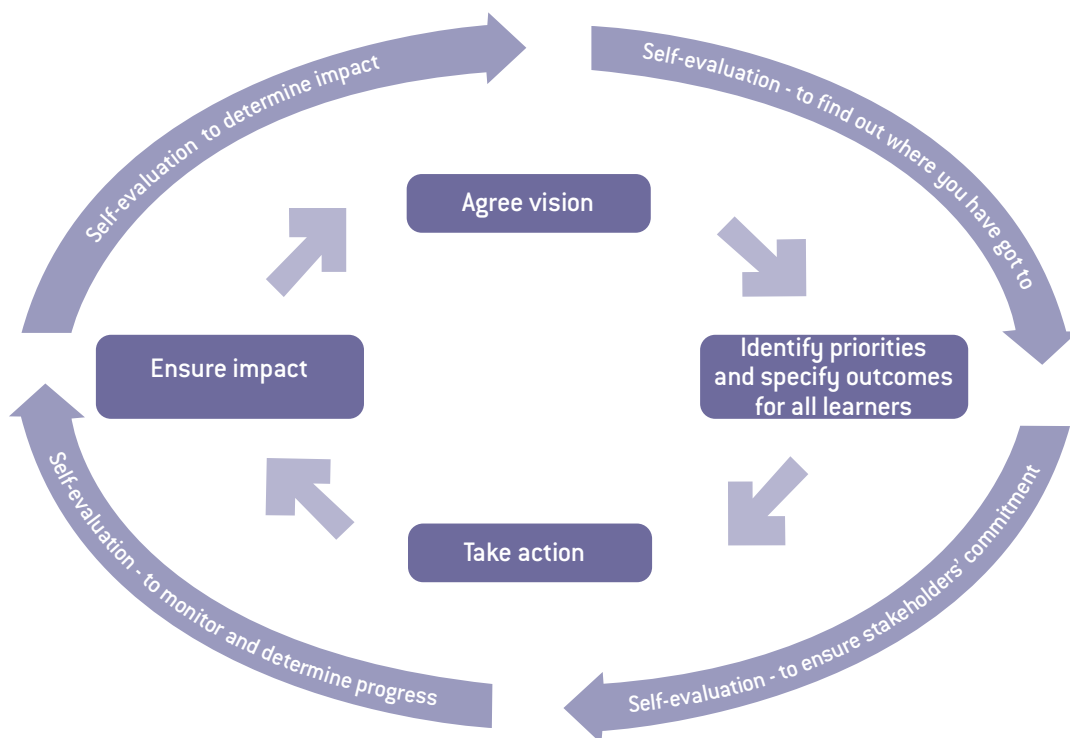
Self-evaluation to determine impact

Self-evaluation - to find out where you have got to

Agree vision

Identify priorities and specify outcomes for all learners

Take action

Ensure impact

Self-evaluation - to ensure stakeholders' commitment

Self-evaluation - to monitor and determine progress